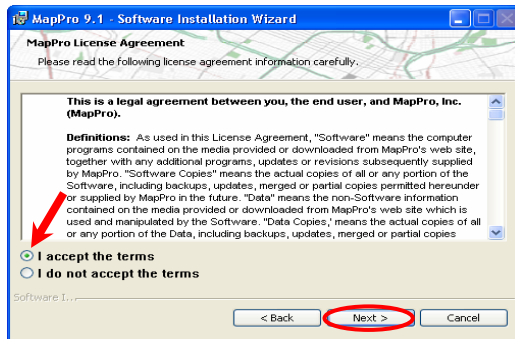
MapPro 9.1 - Software Installation Wizard

MapPro License Agreement

Please read the following license agreement information carefully.

This is a legal agreement between you, the end user, and MapPro, Inc. (MapPro).

Definitions: As used in this License Agreement, "Software" means the computer programs contained on the media provided or downloaded from MapPro's web site, together with any additional programs, updates or revisions subsequently supplied by MapPro. "Software Copies" means the actual copies of all or any portion of the Software, including backups, updates, merged or partial copies permitted hereunder or supplied by MapPro in the future. "Data" means the non-Software information contained on the media provided or downloaded from MapPro's web site which is used and manipulated by the Software. "Data Copies," means the actual copies of all or any portion of the Data, including backups, updates, merged or partial copies

I accept the terms

I do not accept the terms

Software I...

< Back

Next >

Cancel